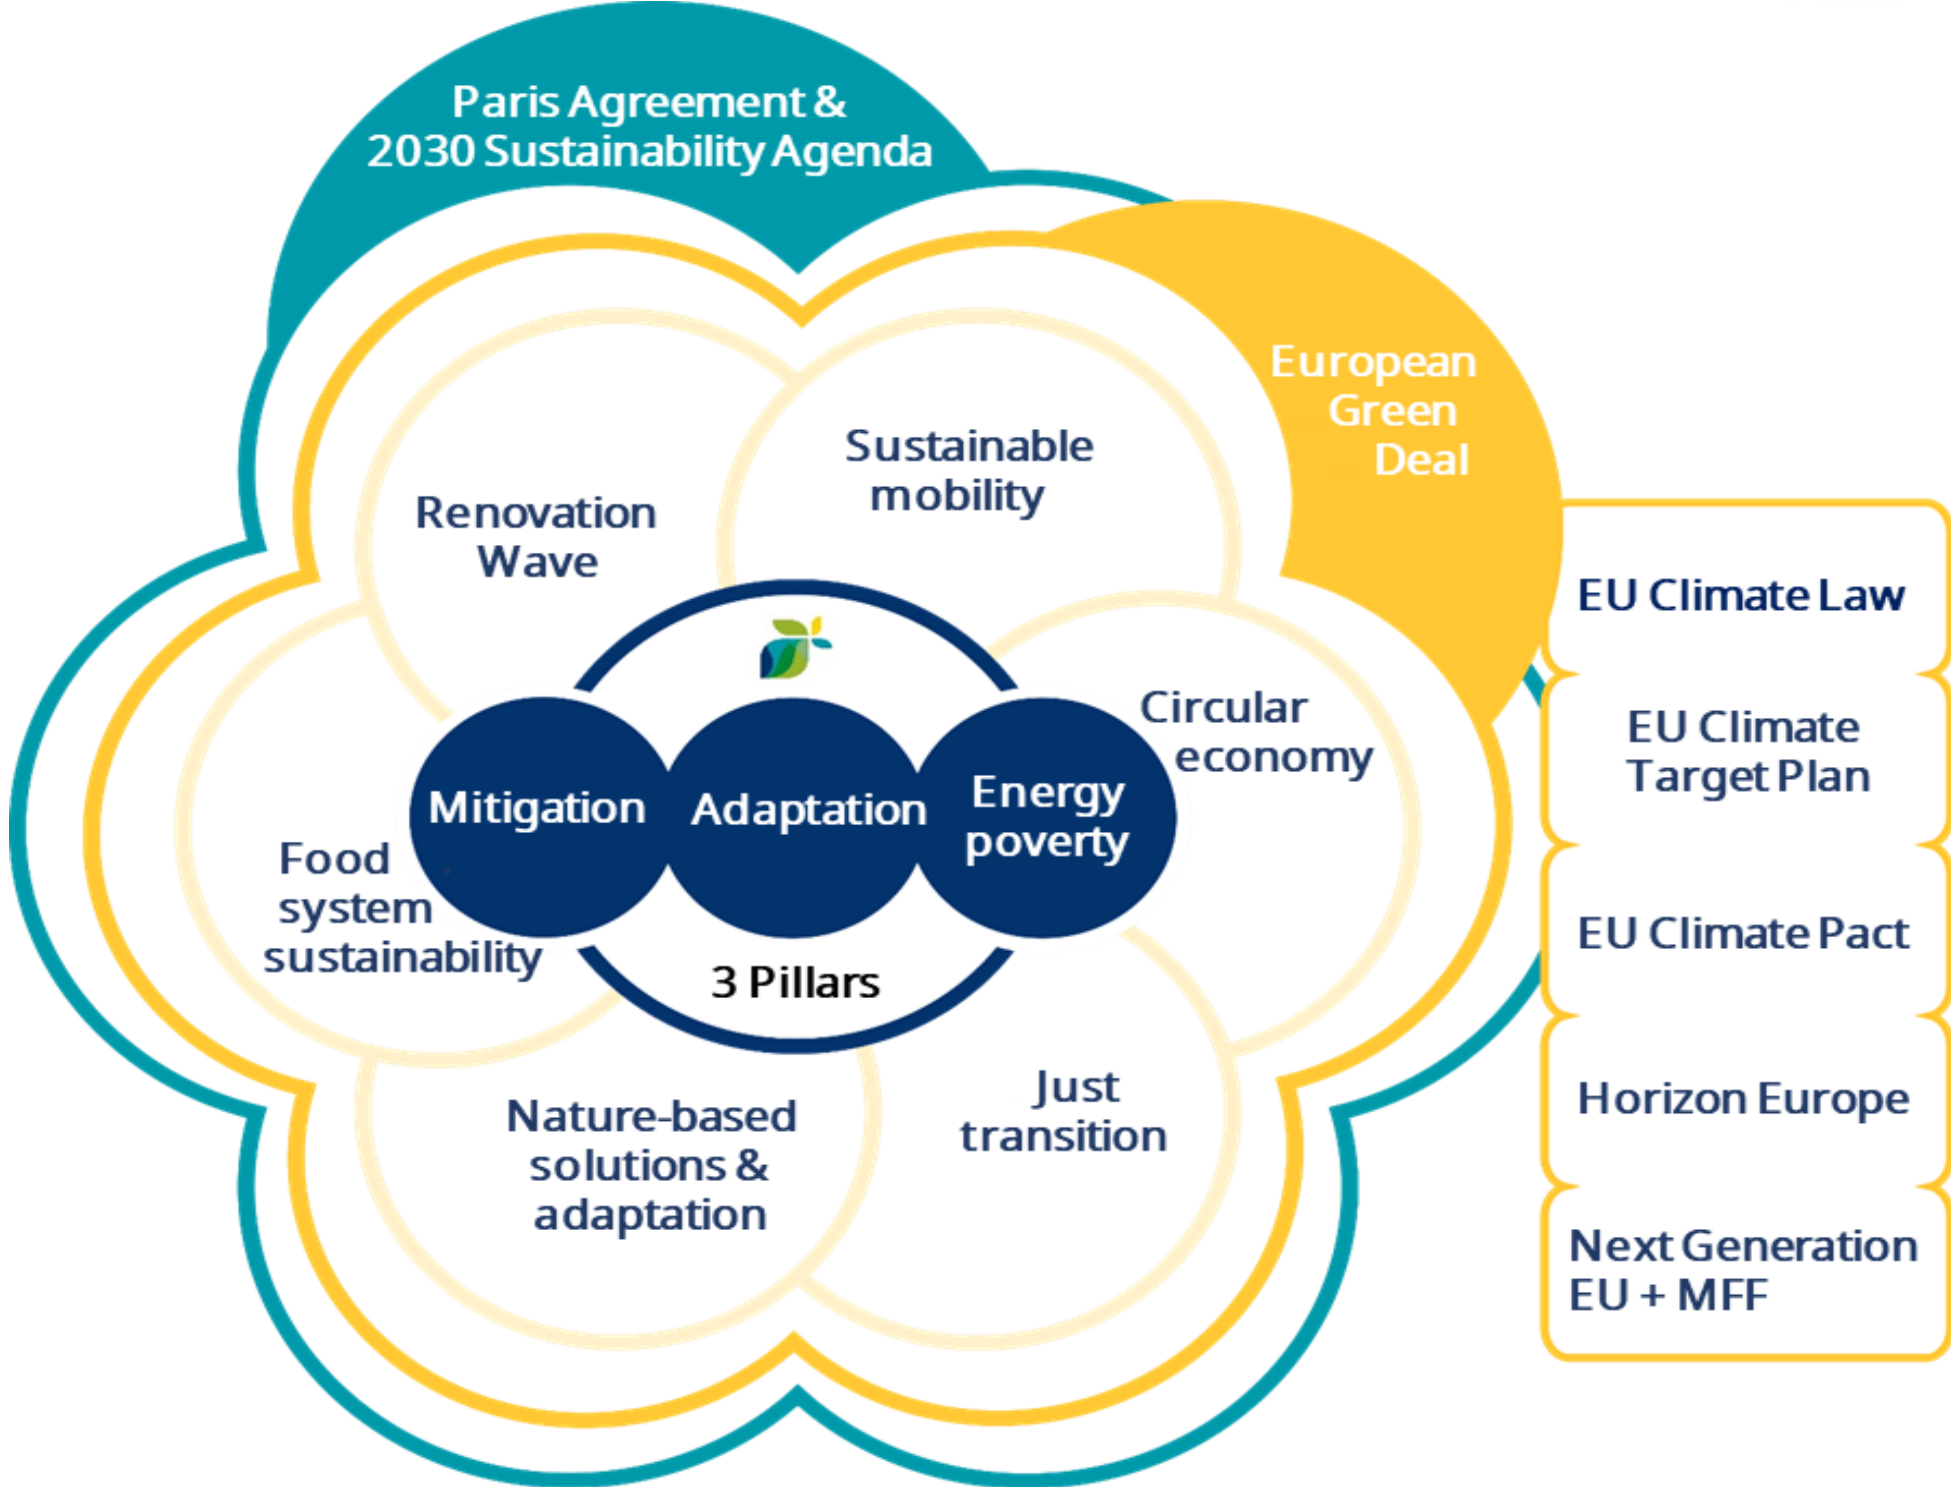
Paris Agreement &
2030 Sustainability Agenda

European
Green
Deal

Renovation
Wave

Sustainable
mobility

Circular
economy

Mitigation

Adaptation

Energy
poverty

3 Pillars

Food
system
sustainability

Nature-based
solutions &
adaptation

Just
transition

EU Climate Law

EU Climate
Target Plan

EU Climate Pact

Horizon Europe

Next Generation
EU + MFF